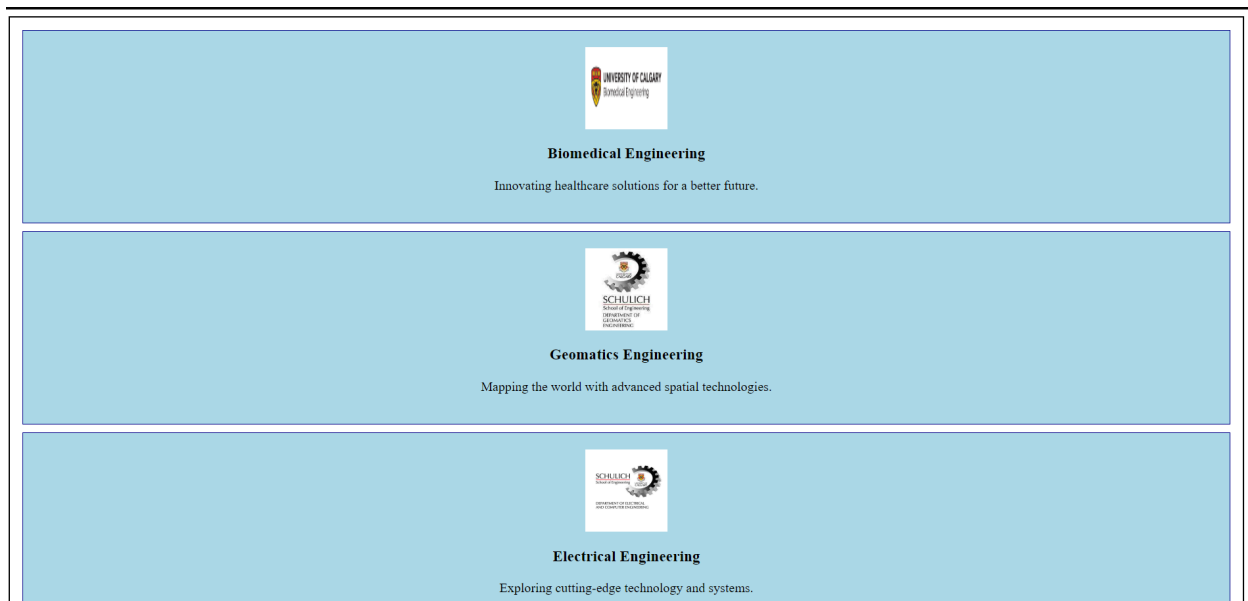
UNIVERSITY OF CALGARY
Biomedical Engineering

Biomedical Engineering

Innovating healthcare solutions for a better future.

SCHULICH
School of Engineering
DEPARTMENT OF GEOMATICS ENGINEERING

Geomatics Engineering

Mapping the world with advanced spatial technologies.

SCHULICH
School of Engineering
DEPARTMENT OF ELECTRICAL AND COMPUTER ENGINEERING

Electrical Engineering

Exploring cutting-edge technology and systems.